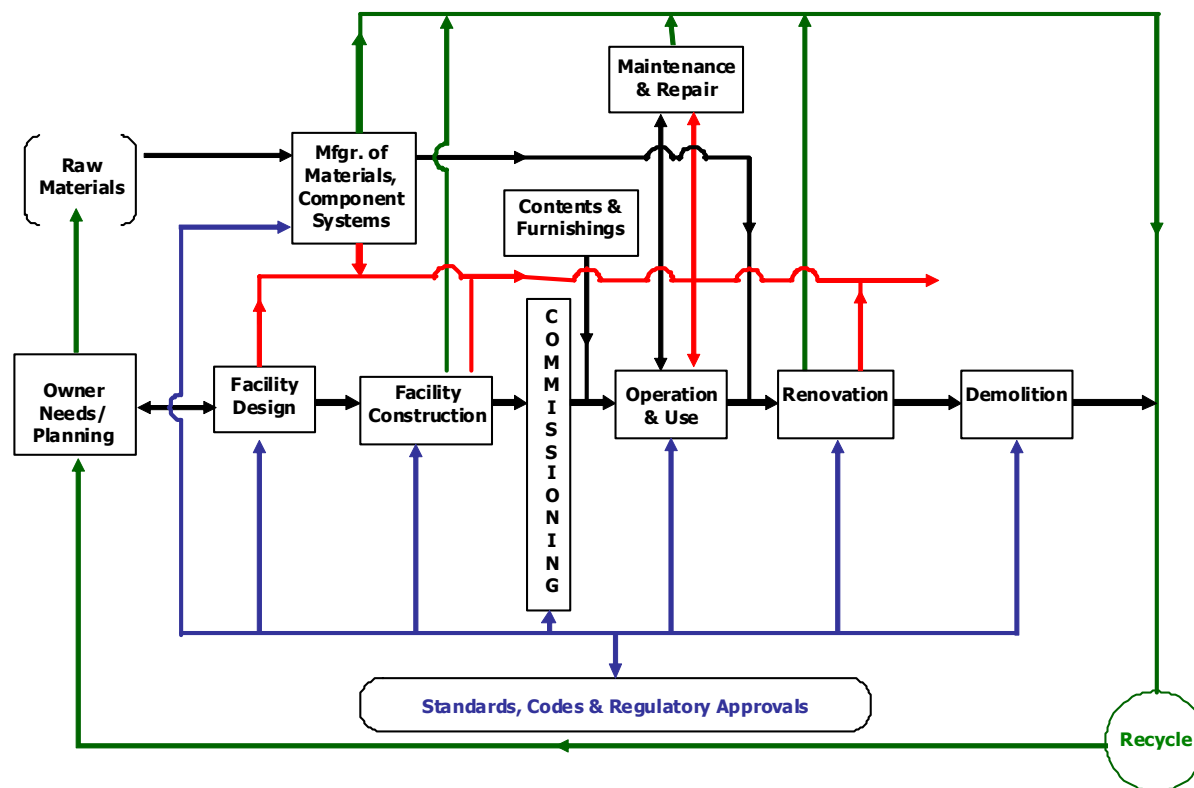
Maintenance & Repair

Raw Materials

Mfgr. of Materials, Component Systems

Contents & Furnishings

COMMISSIONING

Owner Needs/ Planning

Facility Design

Facility Construction

Operation & Use

Renovation

Demolition

Standards, Codes & Regulatory Approvals

Recycle